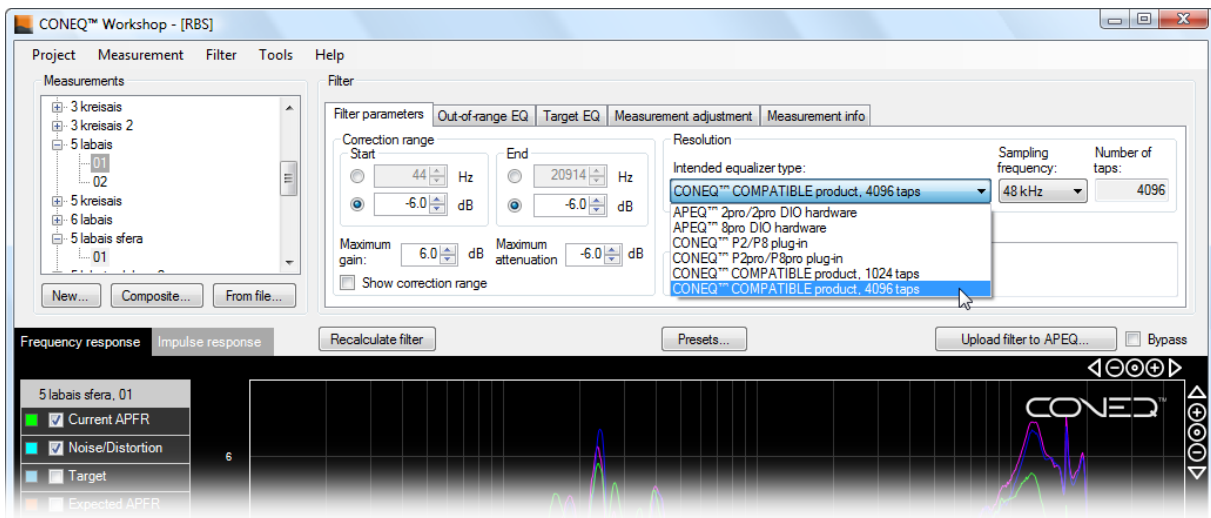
CONEQ™ Workshop - [RBS]

Project Measurement Filter Tools Help

Measurements
3 kreisais
3 kreisais 2
5 labais
01
02
5 kreisais
6 labais
5 labais sfera
01

New... Composite... From file...

Filter
Filter parameters | Out-of-range EQ | Target EQ | Measurement adjustment | Measurement info

Correction range
Start
44 Hz
-6.0 dB
End
20914 Hz
-6.0 dB
Maximum gain: 6.0 dB
Maximum attenuation -6.0 dB
Show correction range

Resolution
Intended equalizer type:
CONEQ™ COMPATIBLE product, 4096 taps
APEQ™ 2pro/2pro DIO hardware
APEQ™ 8pro DIO hardware
CONEQ™ P2/P8 plug-in
CONEQ™ P2pro/P8pro plug-in
CONEQ™ COMPATIBLE product, 1024 taps
CONEQ™ COMPATIBLE product, 4096 taps
Sampling frequency: 48 kHz
Number of taps: 4096

Frequency response | Impulse response
Recalculate filter | Presets... | Upload filter to APEQ... | Bypass

5 labais sfera, 01
Current APFR
Noise/Distortion
Target
Expected APFR
6
CONEQ™